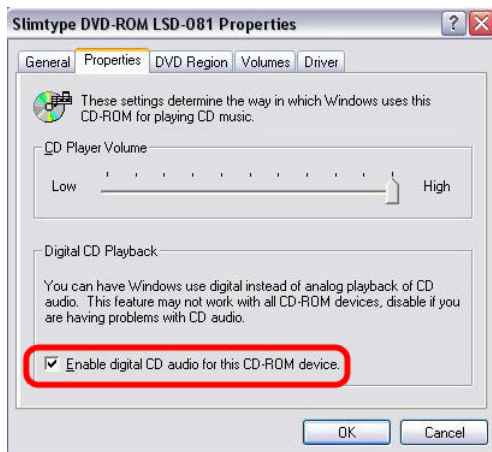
Slimtype DVD-ROM LSD-081 Properties

?

General | Properties | DVD Region | Volumes | Driver

These settings determine the way in which Windows uses this CD-ROM for playing CD music.

CD Player Volume

Low

High

Digital CD Playback

You can have Windows use digital instead of analog playback of CD audio. This feature may not work with all CD-ROM devices, disable if you are having problems with CD audio.

☑ Enable digital CD audio for this CD-ROM device.

OK

Cancel